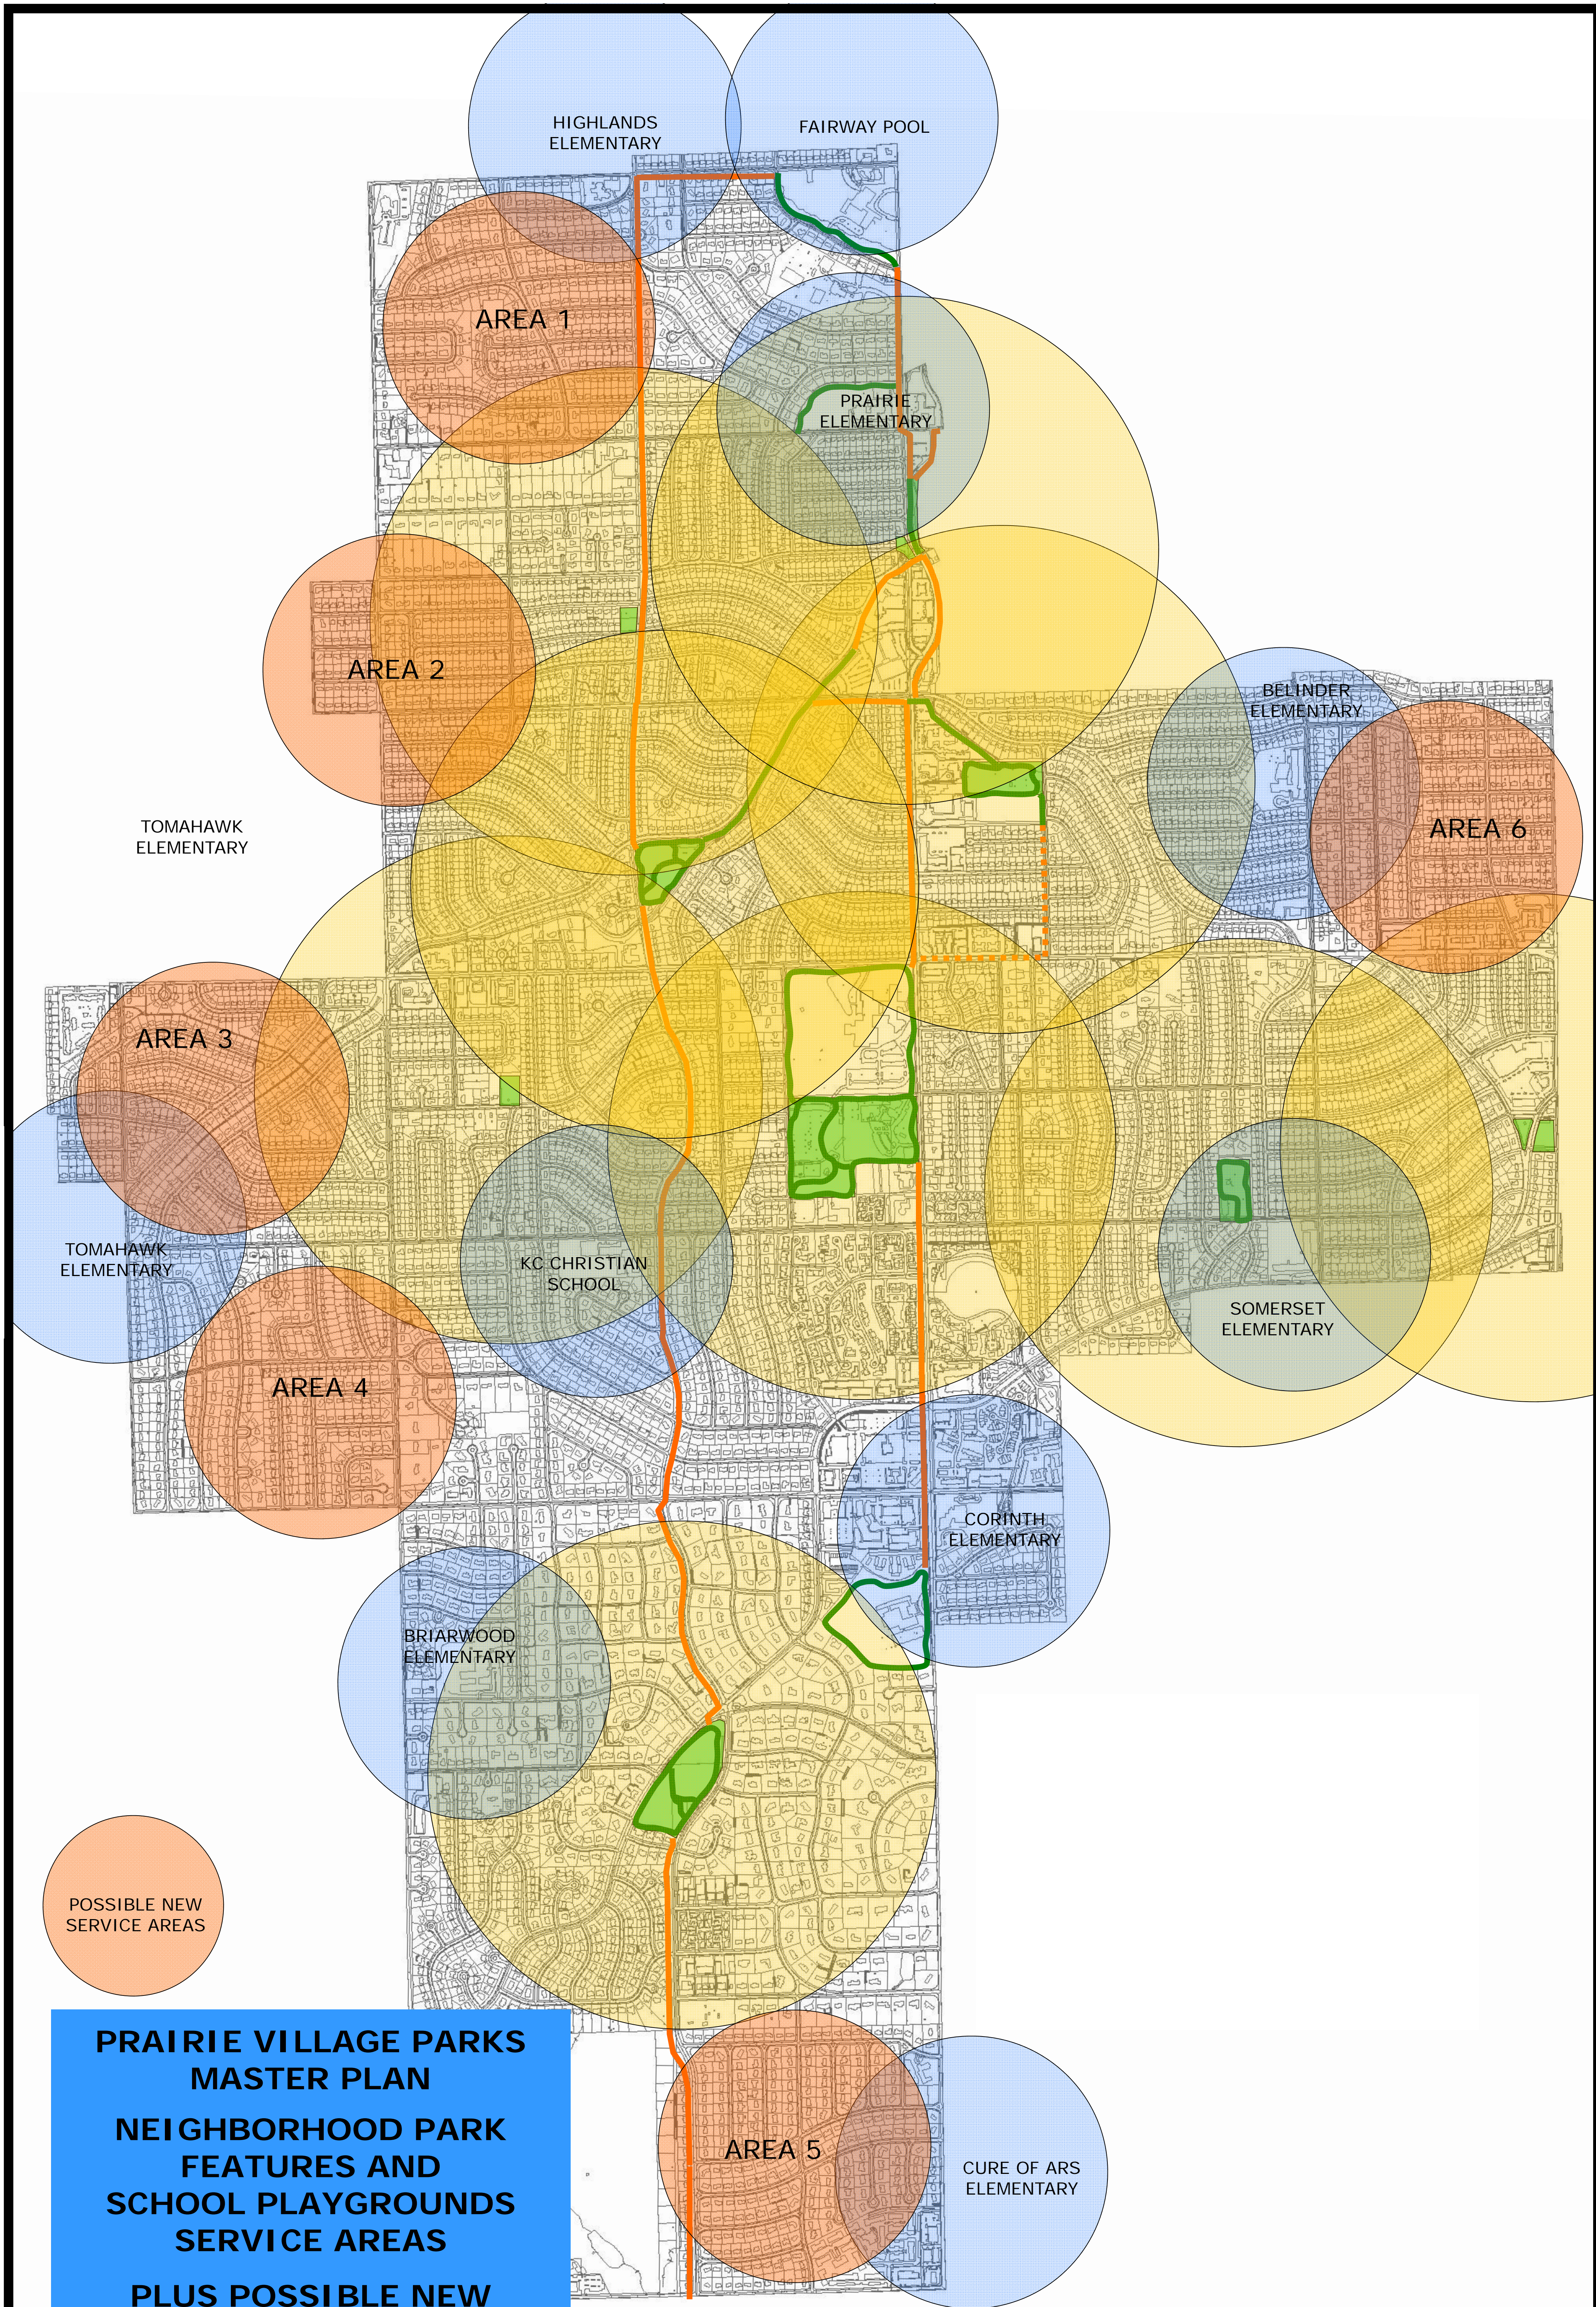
HIGHLANDS ELEMENTARY

FAIRWAY POOL

AREA 1

PRAIRIE ELEMENTARY

AREA 2

BELINDER ELEMENTARY

AREA 6

TOMAHAWK ELEMENTARY

AREA 3

TOMAHAWK ELEMENTARY

KC CHRISTIAN SCHOOL

SOMERSET ELEMENTARY

AREA 4

CORINTH ELEMENTARY

BRIARWOOD ELEMENTARY

POSSIBLE NEW SERVICE AREAS

PRAIRIE VILLAGE PARKS MASTER PLAN

NEIGHBORHOOD PARK FEATURES AND SCHOOL PLAYGROUNDS SERVICE AREAS

PLUS POSSIBLE NEW

AREA 5

CURE OF ARS ELEMENTARY